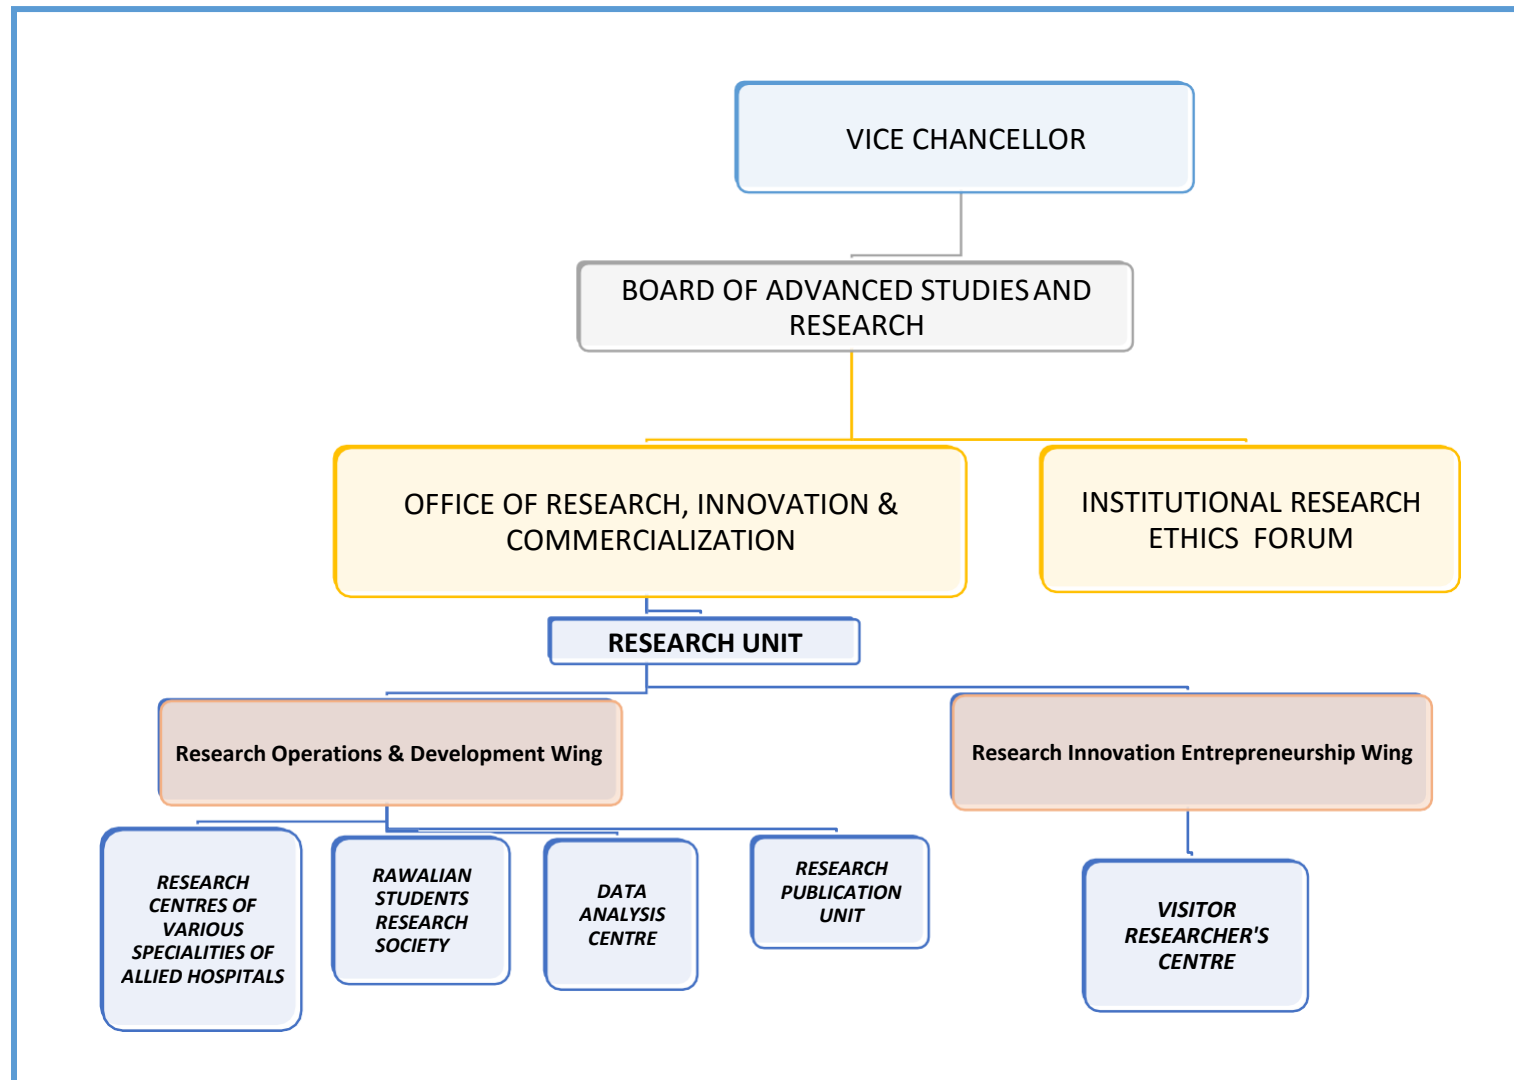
VICE CHANCELLOR

BOARD OF ADVANCED STUDIES AND RESEARCH

OFFICE OF RESEARCH, INNOVATION & COMMERCIALIZATION

INSTITUTIONAL RESEARCH ETHICS FORUM

RESEARCH UNIT

Research Operations & Development Wing

Research Innovation Entrepreneurship Wing

RESEARCH CENTRES OF VARIOUS SPECIALITIES OF ALLIED HOSPITALS

RAWALIAN STUDENTS RESEARCH SOCIETY

DATA ANALYSIS CENTRE

RESEARCH PUBLICATION UNIT

VISITOR RESEARCHER'S CENTRE